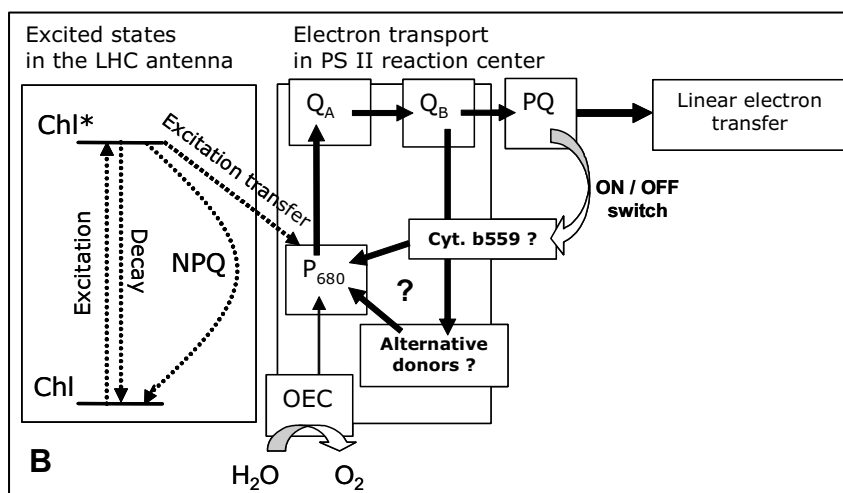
Excited states in the LHC antenna

Electron transport in PS II reaction center

Chl*

Excitation transfer

Excitation

Decay

NPQ

Chl

$Q_A$

$Q_B$

PQ

Linear electron transfer

ON / OFF switch

Cyt. b559 ?

$P_{680}$

?

Alternative donors ?

OEC

$H_2O$

$O_2$

B